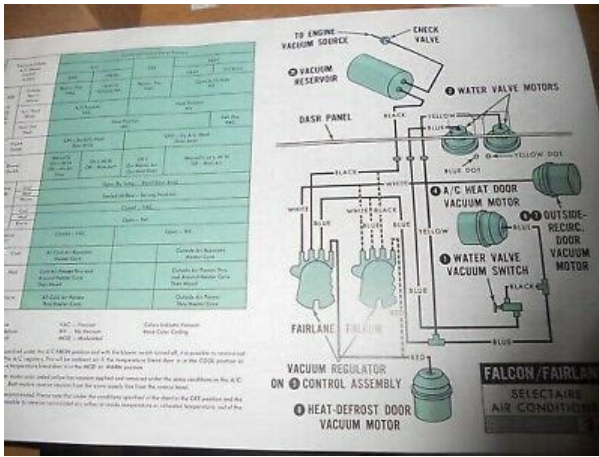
TO ENGINE VACUUM SOURCE

CHECK VALVE

VACUUM RESERVOIR

WATER VALVE MOTORS

DASH PANEL

BLACK

YELLOW

BLUE

YELLOW DOT

BLACK

WHITE

A/C HEAT DOOR VACUUM MOTOR

OUTSIDE-RECIRC. DOOR VACUUM MOTOR

WHITE

BLUE

WHITE

BLACK

BLUE

YELLOW

BLUE

WATER VALVE VACUUM SWITCH

BLACK

BLUE

FAIRLANE

FALCON

RED

VACUUM REGULATOR ON CONTROL ASSEMBLY

RED

HEAT-DEFROST DOOR VACUUM MOTOR

FALCON/FAIRLANE

SELECTAIRE AIR CONDITIONER

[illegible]